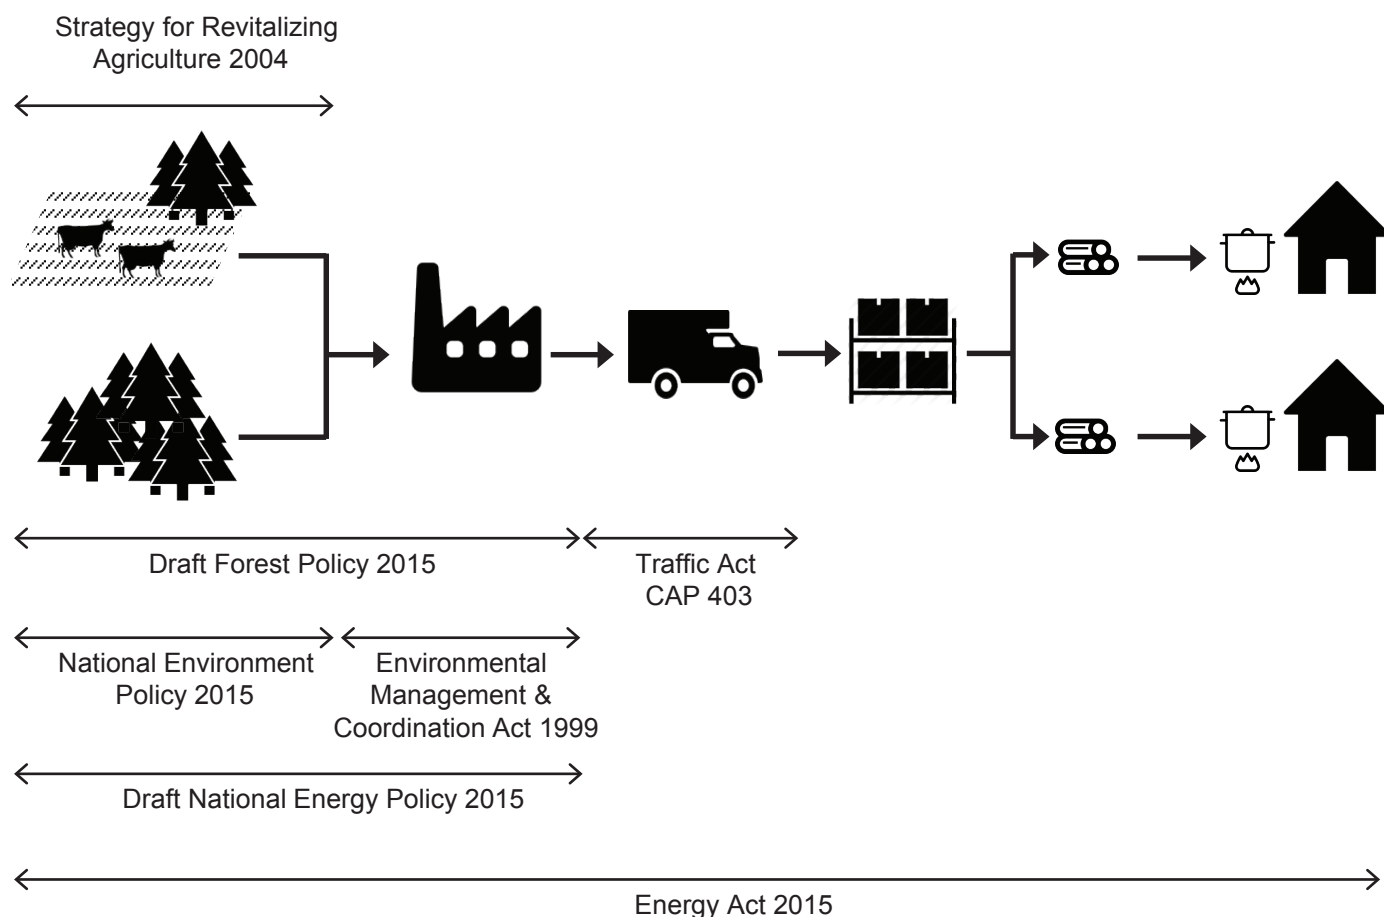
Strategy for Revitalizing Agriculture 2004

Draft Forest Policy 2015

Traffic Act CAP 403

National Environment Policy 2015

Environmental Management & Coordination Act 1999

Draft National Energy Policy 2015

Energy Act 2015